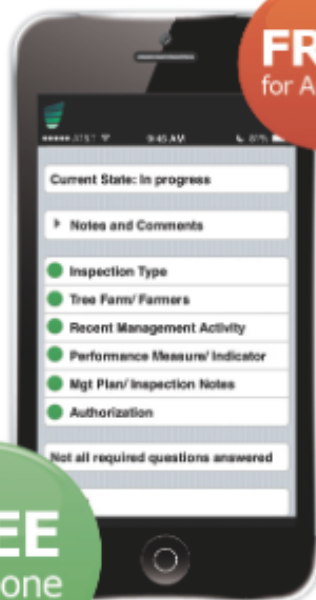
FR
for A

•••••AT&T
9:45 AM
87%

Current State: In progress

Notes and Comments

Inspection Type

Tree Farm/ Farmers

Recent Management Activity

Performance Measure/ Indicator

Mgt Plan/ Inspection Notes

Authorization

Not all required questions answered

EE
one